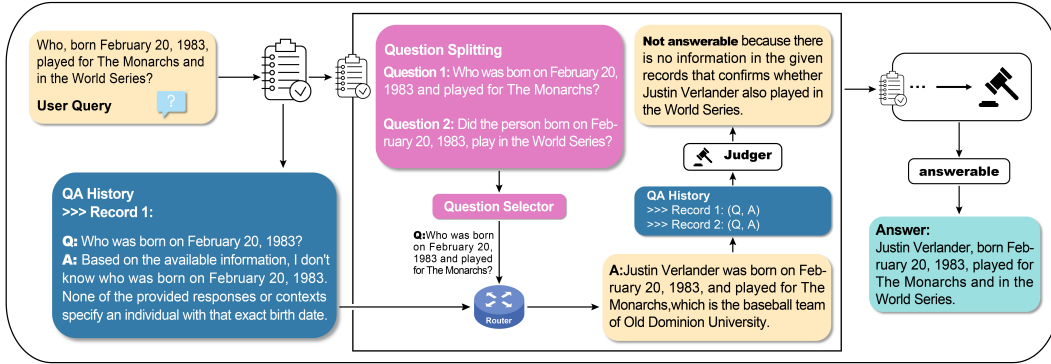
Who, born February 20, 1983, played for The Monarchs and in the World Series?

User Query

?

QA History
>>> Record 1:

Q: Who was born on February 20, 1983?
A: Based on the available information, I don't know who was born on February 20, 1983. None of the provided responses or contexts specify an individual with that exact birth date.

Question Splitting
Question 1: Who was born on February 20, 1983 and played for The Monarchs?

Question 2: Did the person born on February 20, 1983, play in the World Series?

Question Selector

Q:Who was born on February 20, 1983 and played for The Monarchs?

Router

Not answerable because there is no information in the given records that confirms whether Justin Verlander also played in the World Series.

Judger

QA History
>>> Record 1: (Q, A)
>>> Record 2: (Q, A)

A:Justin Verlander was born on February 20, 1983, and played for The Monarchs,which is the baseball team of Old Dominion University.

answerable

Answer:
Justin Verlander, born February 20, 1983, played for The Monarchs and in the World Series.